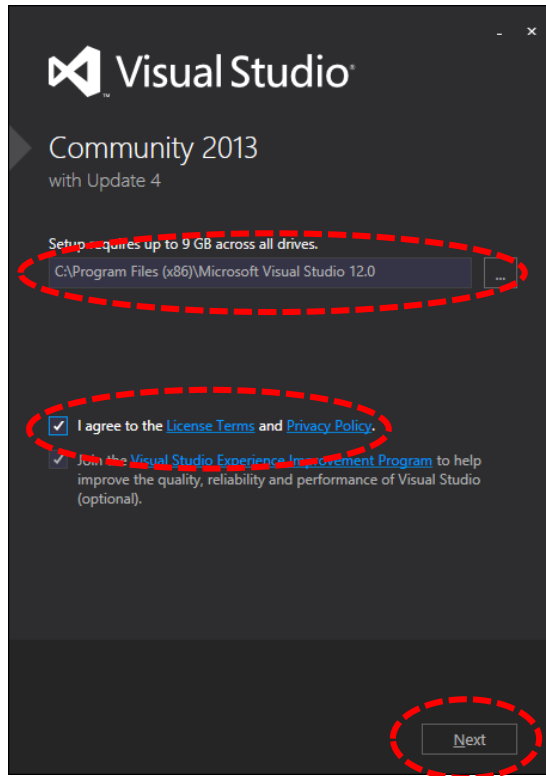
Visual Studio

Community 2013
with Update 4

Setup requires up to 9 GB across all drives.

C:\Program Files (x86)\Microsoft Visual Studio 12.0

...

I agree to the License Terms and Privacy Policy.

Join the Visual Studio Experience Improvement Program to help improve the quality, reliability and performance of Visual Studio (optional).

Next